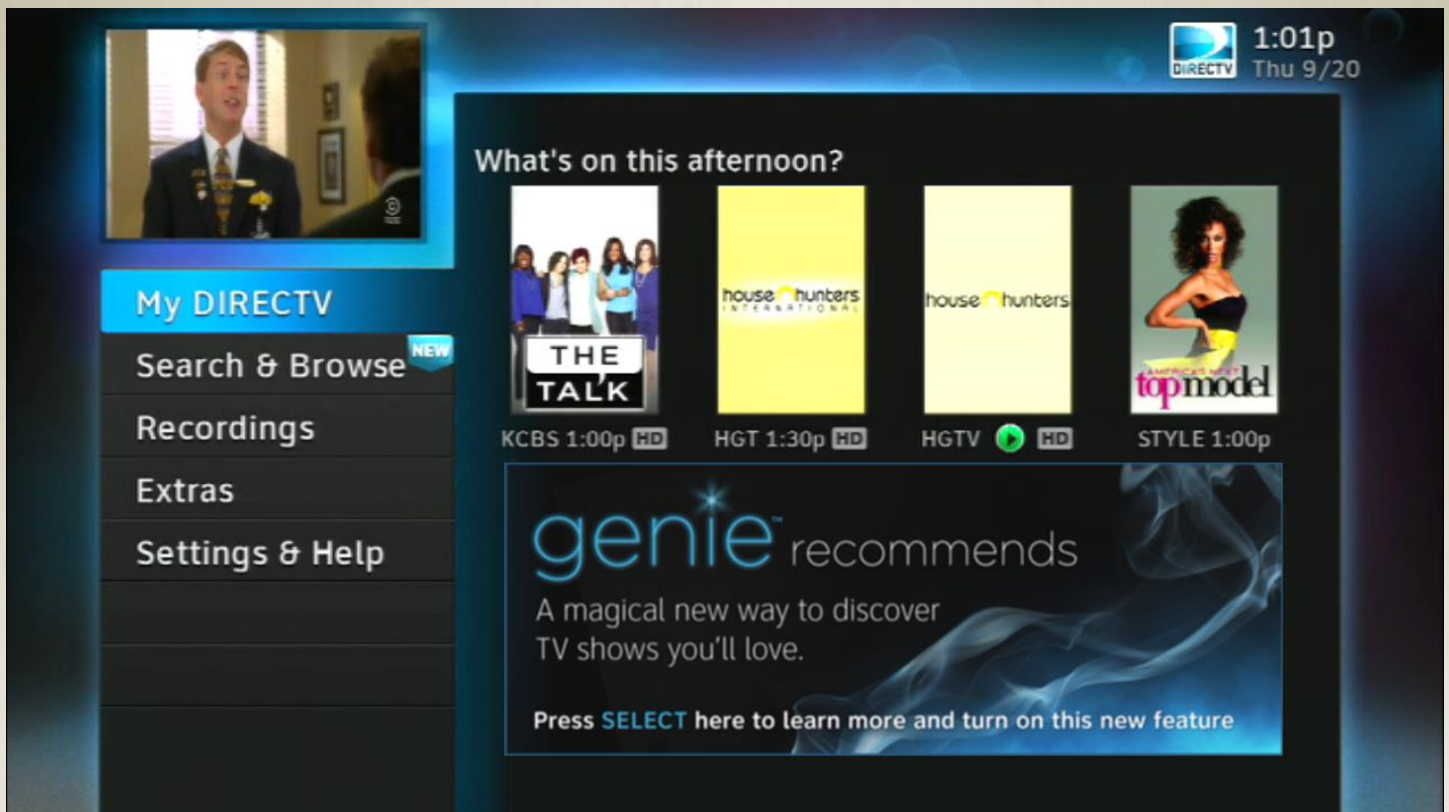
DIRECTV 1:01p Thu 9/20

My DIRECTV
Search & Browse NEW
Recordings
Extras
Settings & Help

What's on this afternoon?

THE TALK
KCBS 1:00p HD

house hunters INTERNATIONAL
HGT 1:30p HD

house hunters
HGTV HD

AMERICA'S NEXT top model
STYLE 1:00p

genie™ recommends
A magical new way to discover TV shows you'll love.

Press SELECT here to learn more and turn on this new feature